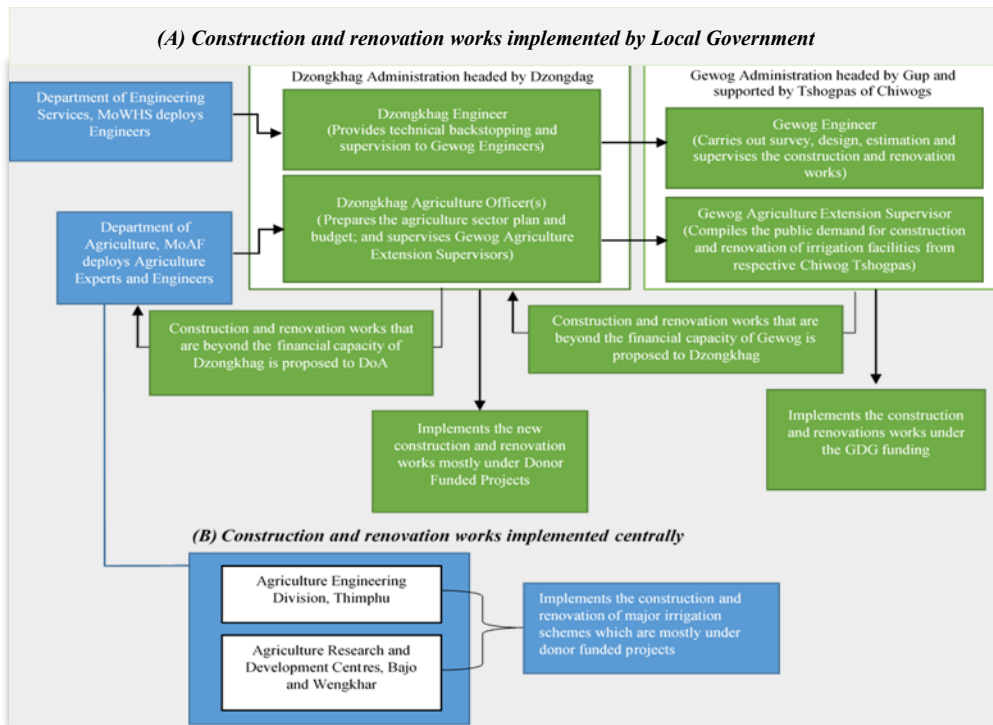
(A) Construction and renovation works implemented by Local Government

Department of Engineering Services, MoWHS deploys Engineers

Department of Agriculture, MoAF deploys Agriculture Experts and Engineers

Dzongkhag Administration headed by Dzongdag

Dzongkhag Engineer (Provides technical backstopping and supervision to Gewog Engineers)

Dzongkhag Agriculture Officer(s) (Prepares the agriculture sector plan and budget; and supervises Gewog Agriculture Extension Supervisors)

Gewog Administration headed by Gup and supported by Tshogpas of Chiwogs

Gewog Engineer (Carries out survey, design, estimation and supervises the construction and renovation works)

Gewog Agriculture Extension Supervisor (Compiles the public demand for construction and renovation of irrigation facilities from respective Chiwog Tshogpas)

Construction and renovation works that are beyond the financial capacity of Dzongkhag is proposed to DoA

Construction and renovation works that are beyond the financial capacity of Gewog is proposed to Dzongkhag

Implements the new construction and renovation works mostly under Donor Funded Projects

Implements the construction and renovations works under the GDG funding

(B) Construction and renovation works implemented centrally

Agriculture Engineering Division, Thimphu

Agriculture Research and Development Centres, Bajo and Wengkhar

Implements the construction and renovation of major irrigation schemes which are mostly under donor funded projects